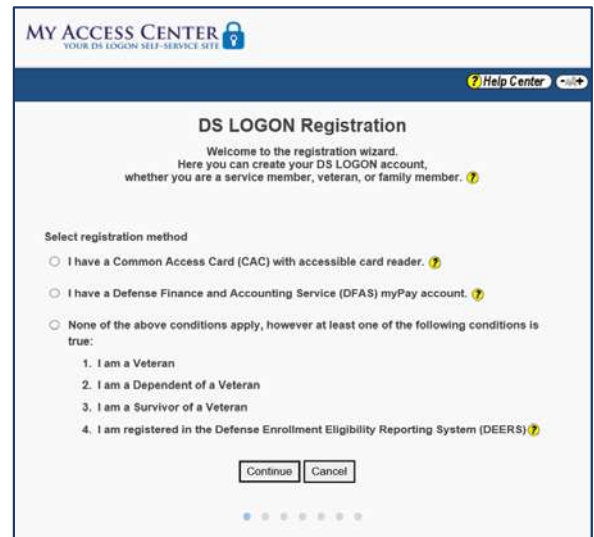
MY ACCESS CENTER
YOUR DS LOGON SELF-SERVICE SITE

? Help Center -A/+

DS LOGON Registration

Welcome to the registration wizard.
Here you can create your DS LOGON account,
whether you are a service member, veteran, or family member. ?

Select registration method

I have a Common Access Card (CAC) with accessible card reader. ?

I have a Defense Finance and Accounting Service (DFAS) myPay account. ?

None of the above conditions apply, however at least one of the following conditions is true:

1. I am a Veteran
2. I am a Dependent of a Veteran
3. I am a Survivor of a Veteran
4. I am registered in the Defense Enrollment Eligibility Reporting System (DEERS) ?

Continue Cancel